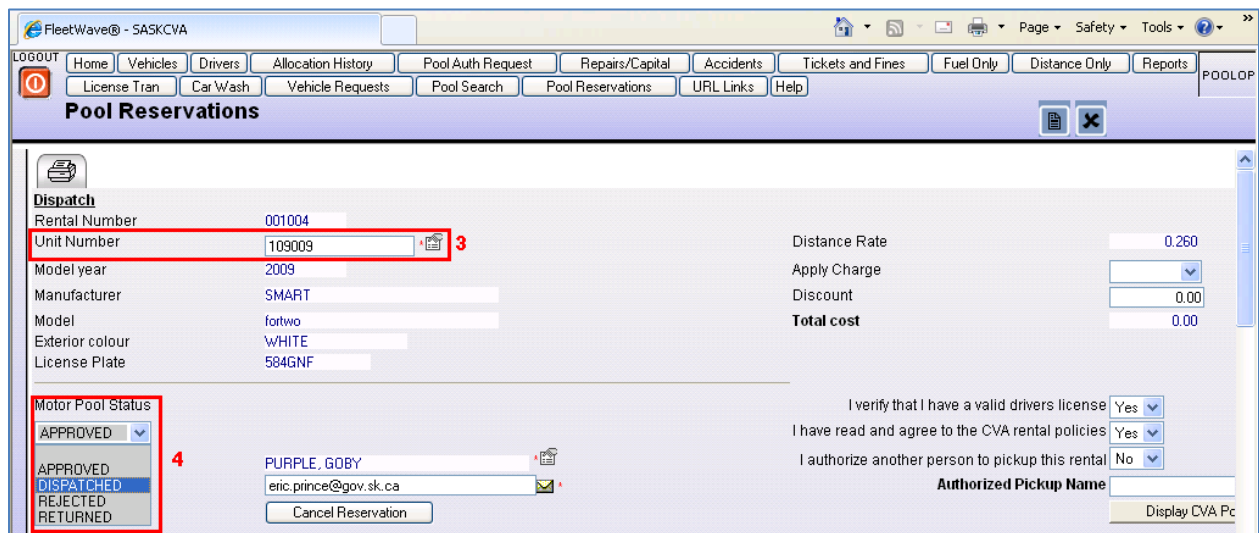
FleetWave® - SASKCVA

Page ▾ Safety ▾ Tools ▾

LOGOUT

Home | Vehicles | Drivers | Allocation History | Pool Auth Request | Repairs/Capital | Accidents | Tickets and Fines | Fuel Only | Distance Only | Reports | POOLOP

License Tran | Car Wash | Vehicle Requests | Pool Search | Pool Reservations | URL Links | Help

Pool Reservations

Dispatch

Rental Number 001004

Unit Number 109009 * 3

Model year 2009

Manufacturer SMART

Model fortwo

Exterior colour WHITE

License Plate 584GNF

Distance Rate 0.260

Apply Charge

Discount 0.00

Total cost 0.00

Motor Pool Status

APPROVED

4

APPROVED
DISPATCHED
REJECTED
RETURNED

PURPLE, GOBY *

eric.prince@gov.sk.ca *

Cancel Reservation

I verify that I have a valid drivers license Yes

I have read and agree to the CVA rental policies Yes

I authorize another person to pickup this rental No

Authorized Pickup Name

Display CVA Po